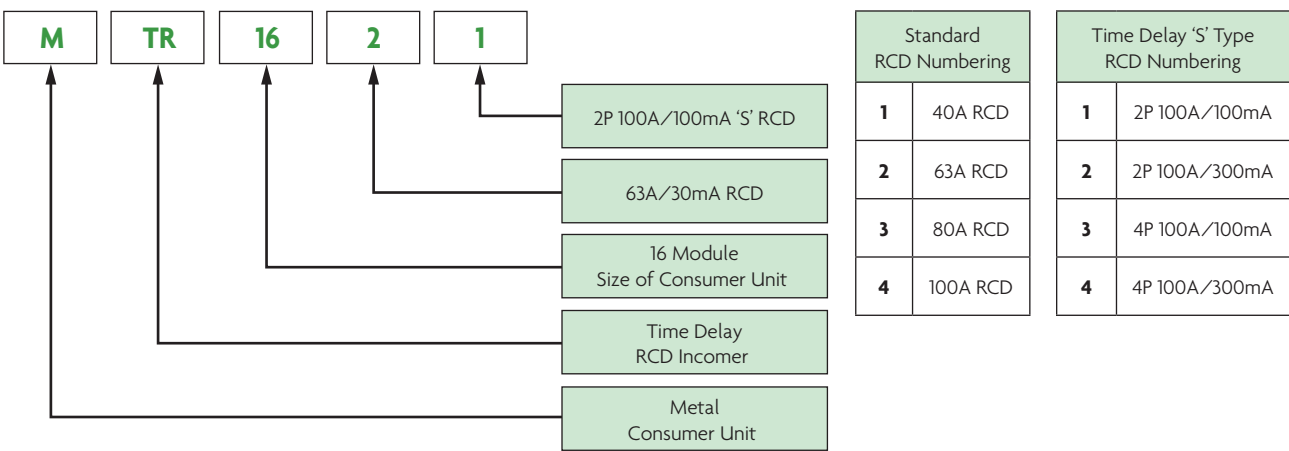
M TR 16 2 1

2P 100A/100mA ‘S’ RCD

63A/30mA RCD

16 Module
Size of Consumer Unit

Time Delay
RCD Incomer

Metal
Consumer Unit

| Standard RCD Numbering | |
|---|---|
| 1 | 40A RCD |
| 2 | 63A RCD |
| 3 | 80A RCD |
| 4 | 100A RCD |

| Time Delay ‘S’ Type RCD Numbering | |
|---|---|
| 1 | 2P 100A/100mA |
| 2 | 2P 100A/300mA |
| 3 | 4P 100A/100mA |
| 4 | 4P 100A/300mA |